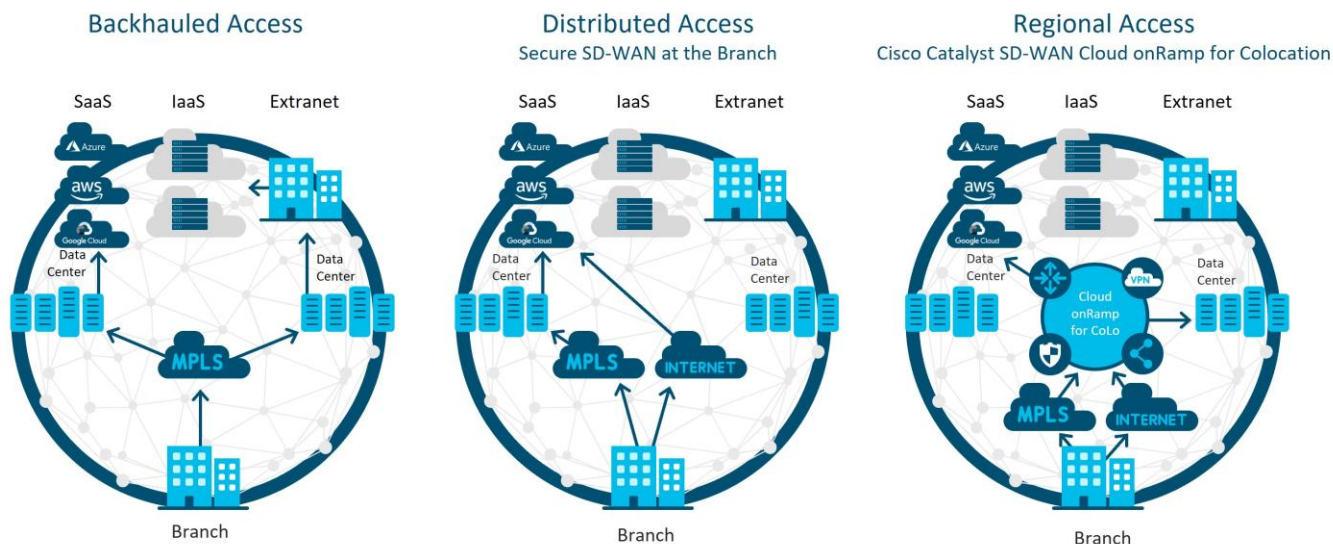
Backhauled Access

SaaS IaaS Extranet

Azure

aws

Google Cloud

Data Center

Data Center

MPLS

Branch

Distributed Access
Secure SD-WAN at the Branch

SaaS IaaS Extranet

Azure

aws

Google Cloud

Data Center

Data Center

MPLS

INTERNET

Branch

Regional Access
Cisco Catalyst SD-WAN Cloud onRamp for Colocation

SaaS IaaS Extranet

Azure

aws

Google Cloud

Data Center

VPN

Cloud onRamp for CoLo

Data Center

MPLS

INTERNET

Branch